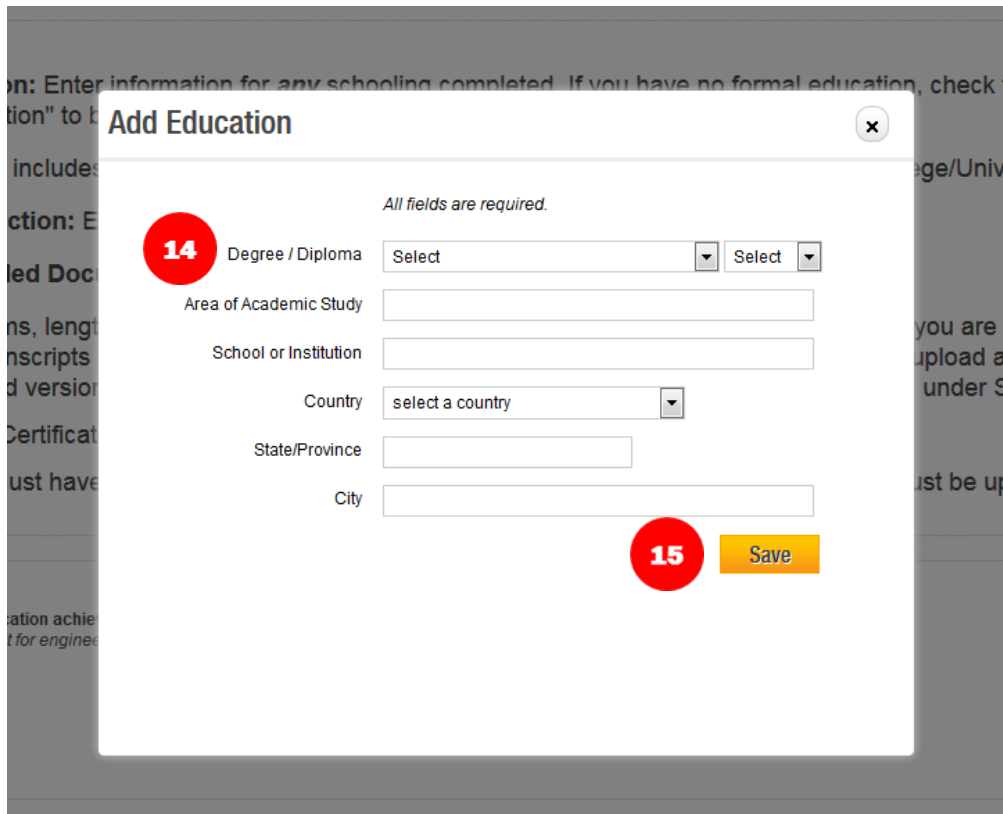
on: Enter information for *any* schooling completed. If you have no formal education, check
tion" to b

includes ege/Univ

ction: E

led Doc

ns, lengt you are
nscripts upload a
d versio under S

Certificat

ust have ust be up

cation achie
t for enginee

Add Education

×

*All fields are required.*

14

Degree / Diploma | Select | Select

Area of Academic Study

School or Institution

Country | select a country

State/Province

City

15

Save